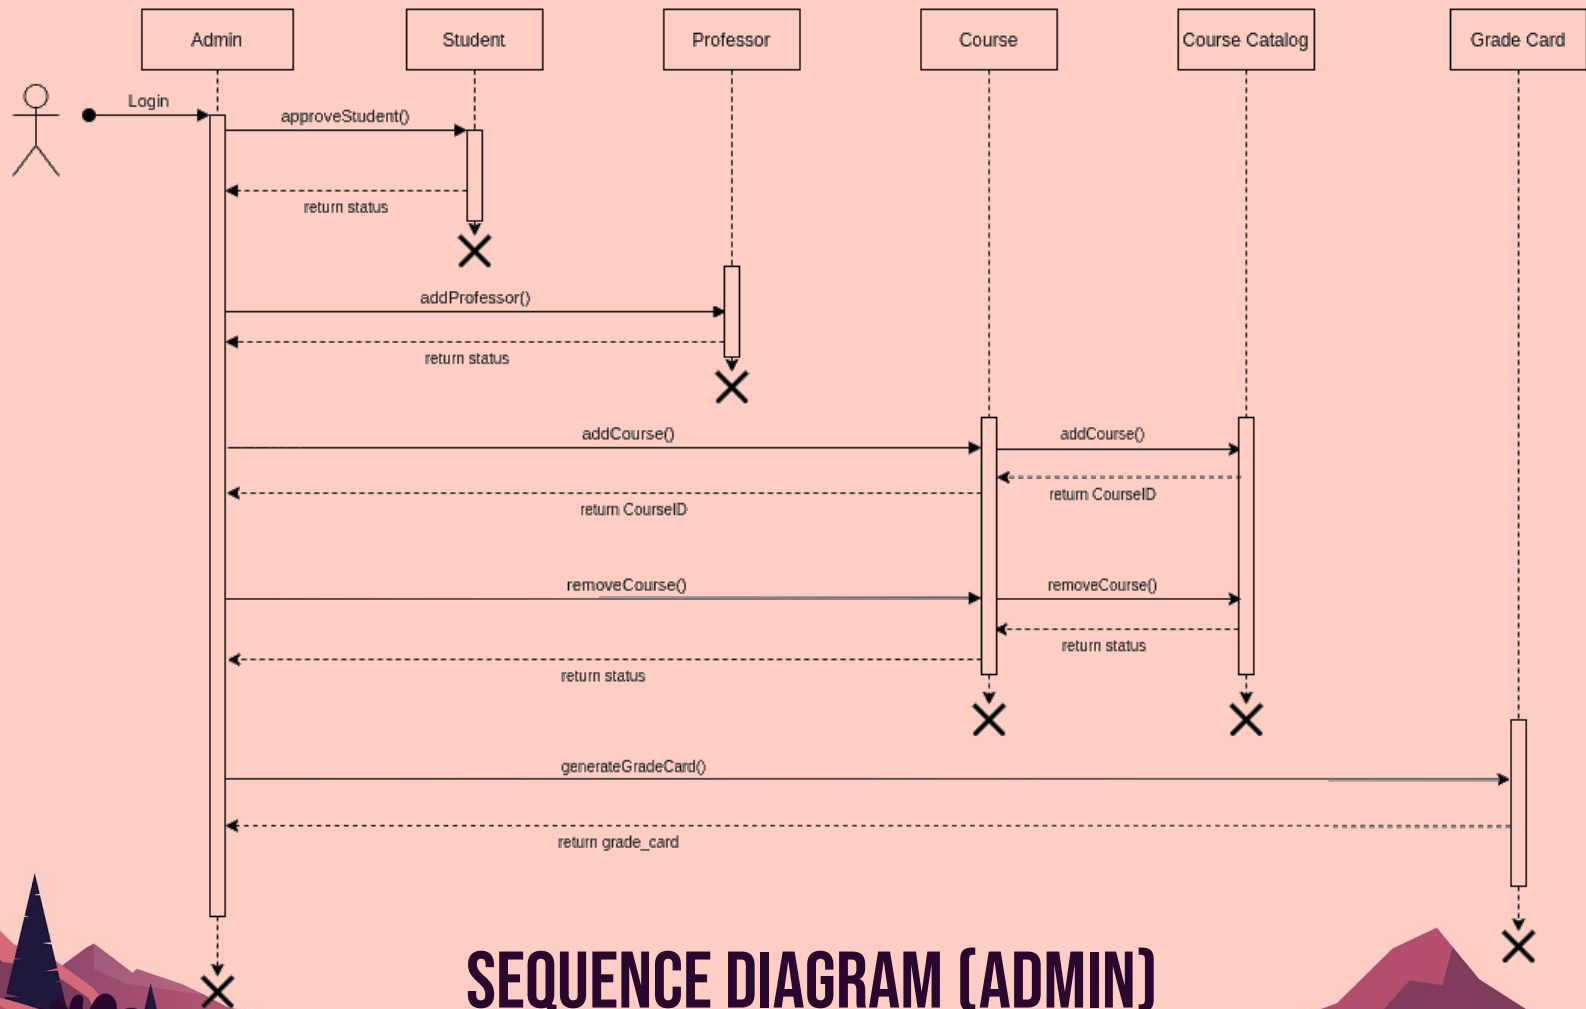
Admin

Student

Professor

Course

Course Catalog

Grade Card

Login

approveStudent()

return status

addProfessor()

return status

addCourse()

addCourse()

return CourseID

return CourseID

removeCourse()

removeCourse()

return status

return status

generateGradeCard()

return grade_card

SEQUENCE DIAGRAM (ADMIN)